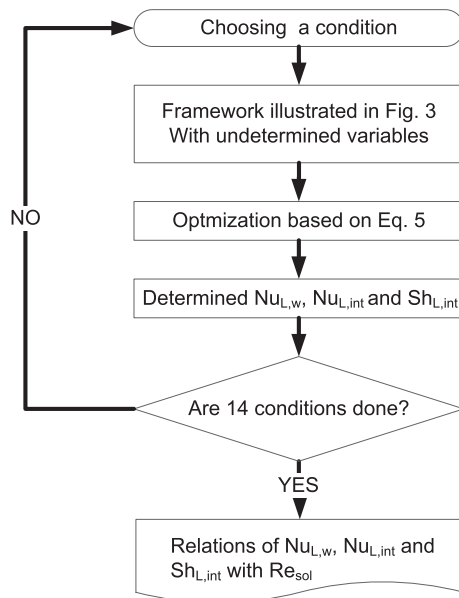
Choosing a condition

Framework illustrated in Fig. 3 With undetermined variables

NO

Optmization based on Eq. 5

Determined $Nu_{L,w}$, $Nu_{L,int}$ and $Sh_{L,int}$

Are 14 conditions done?

YES

Relations of $Nu_{L,w}$, $Nu_{L,int}$ and $Sh_{L,int}$ with $Re_{sol}$